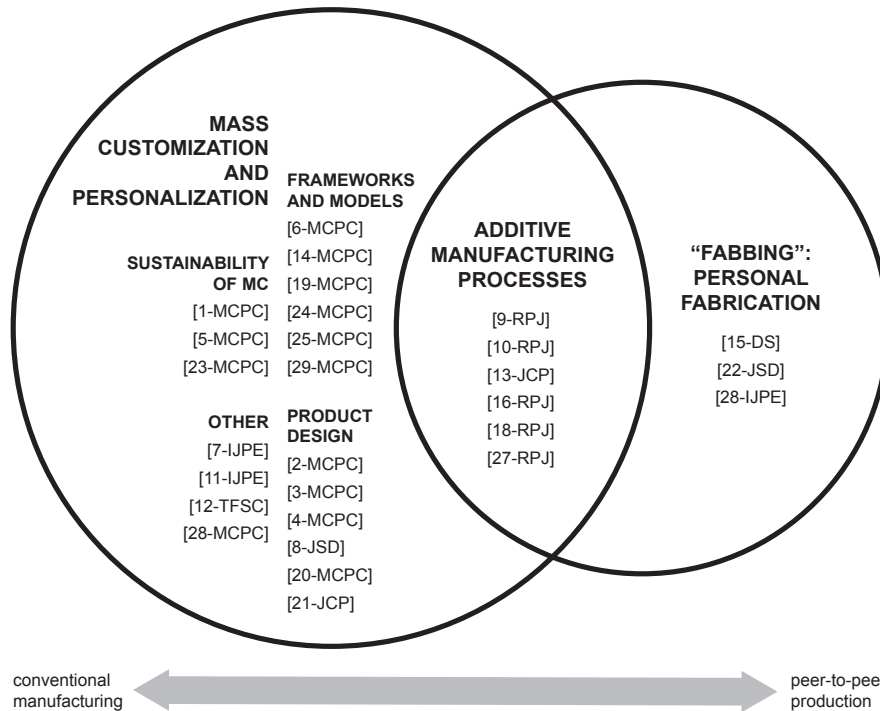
MASS CUSTOMIZATION AND PERSONALIZATION

FRAMEWORKS AND MODELS
[6-MCPC]
[14-MCPC]
[19-MCPC]
[24-MCPC]
[25-MCPC]
[29-MCPC]

SUSTAINABILITY OF MC
[1-MCPC]
[5-MCPC]
[23-MCPC]

OTHER
[7-IJPE]
[11-IJPE]
[12-TFSC]
[28-MCPC]

PRODUCT DESIGN
[2-MCPC]
[3-MCPC]
[4-MCPC]
[8-JSD]
[20-MCPC]
[21-JCP]

ADDITIVE MANUFACTURING PROCESSES
[9-RPJ]
[10-RPJ]
[13-JCP]
[16-RPJ]
[18-RPJ]
[27-RPJ]

"FABBING": PERSONAL FABRICATION
[15-DS]
[22-JSD]
[28-IJPE]

conventional manufacturing

peer-to-pee production